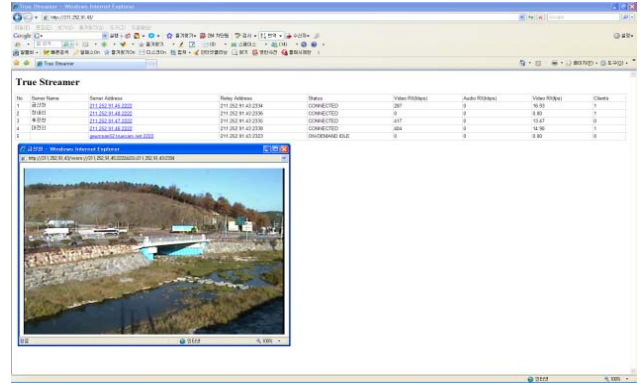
True Streamer - Windows Internet Explorer

http://211.252.91.45/

True Streamer

True Streamer

| No | Server Name | Server Address | Relay Address | Status | Video RX(kbps) | Audio RX(kbps) | Video RX(fps) | Clients |
|---|---|---|---|---|---|---|---|---|
| 1 | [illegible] | 211.252.91.45:2220 | 211.252.91.43:2334 | CONNECTED | 267 | 0 | 16.93 | 1 |
| 2 | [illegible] | 211.252.91.46:2220 | 211.252.91.43:2336 | CONNECTED | 0 | 0 | 0.00 | 0 |
| 3 | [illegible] | 211.252.91.47:2220 | 211.252.91.43:2336 | CONNECTED | 417 | 0 | 13.47 | 0 |
| 4 | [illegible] | 211.252.91.48:2220 | 211.252.91.43:2338 | CONNECTED | 404 | 0 | 14.90 | 0 |
| 5 | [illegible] | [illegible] | 211.252.91.43:2323 | ONDEMAND IDLE | 0 | 0 | 0.00 | 0 |

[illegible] - Windows Internet Explorer

http://211.252.91.45/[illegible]

100%

100%